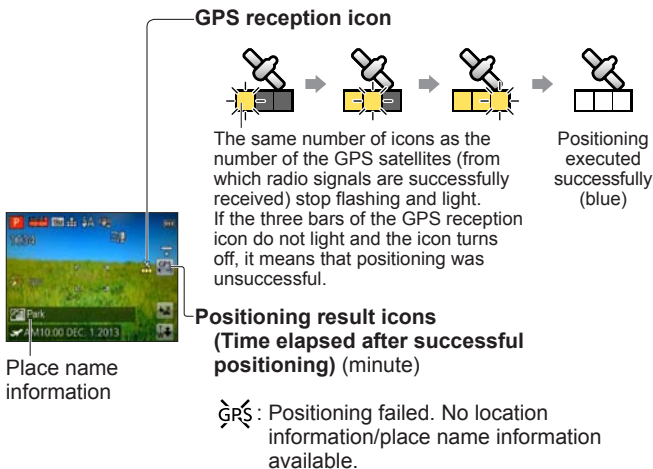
GPS reception icon

The same number of icons as the number of the GPS satellites (from which radio signals are successfully received) stop flashing and light. If the three bars of the GPS reception icon do not light and the icon turns off, it means that positioning was unsuccessful.

Positioning executed successfully (blue)

P

1080

Park

AM10:00 DEC. 1.2013

Place name information

Positioning result icons (Time elapsed after successful positioning) (minute)

GPS: Positioning failed. No location information/place name information available.